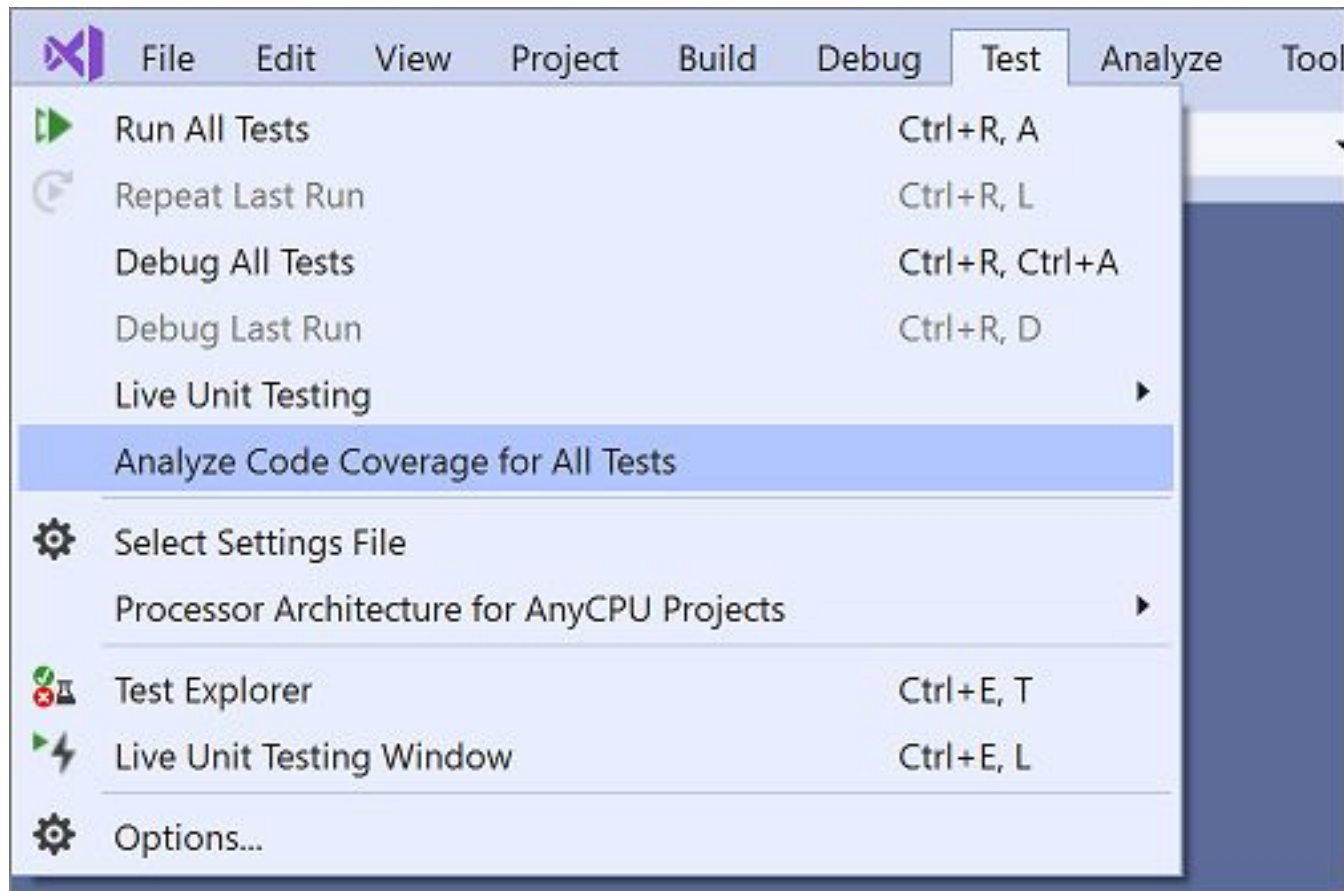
File Edit View Project Build Debug Test Analyze Tool

Run All Tests Ctrl+R, A
Repeat Last Run Ctrl+R, L
Debug All Tests Ctrl+R, Ctrl+A
Debug Last Run Ctrl+R, D
Live Unit Testing
Analyze Code Coverage for All Tests

Select Settings File
Processor Architecture for AnyCPU Projects

Test Explorer Ctrl+E, T
Live Unit Testing Window Ctrl+E, L

Options...